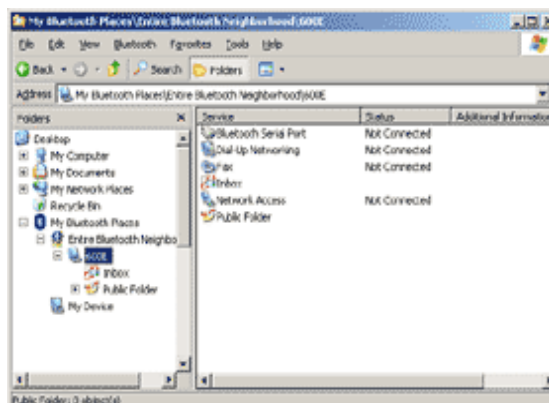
My Bluetooth Places\Entire Bluetooth Neighborhood\600E

File Edit View Bluetooth Favorites Tools Help

Back Search Folders

Address My Bluetooth Places\Entire Bluetooth Neighborhood\600E

Folders

Desktop
My Computer
My Documents
My Network Places
Recycle Bin
My Bluetooth Places
Entire Bluetooth Neighbo
600E
Inbox
Public Folder
My Device

| Service | Status | Additional Informatio |
|---|---|---|
| Bluetooth Serial Port | Not Connected | |
| Dial-Up Networking | Not Connected | |
| Fax | Not Connected | |
| Inbox | | |
| Network Access | Not Connected | |
| Public Folder | | |

Public Folder: 0 object(s)